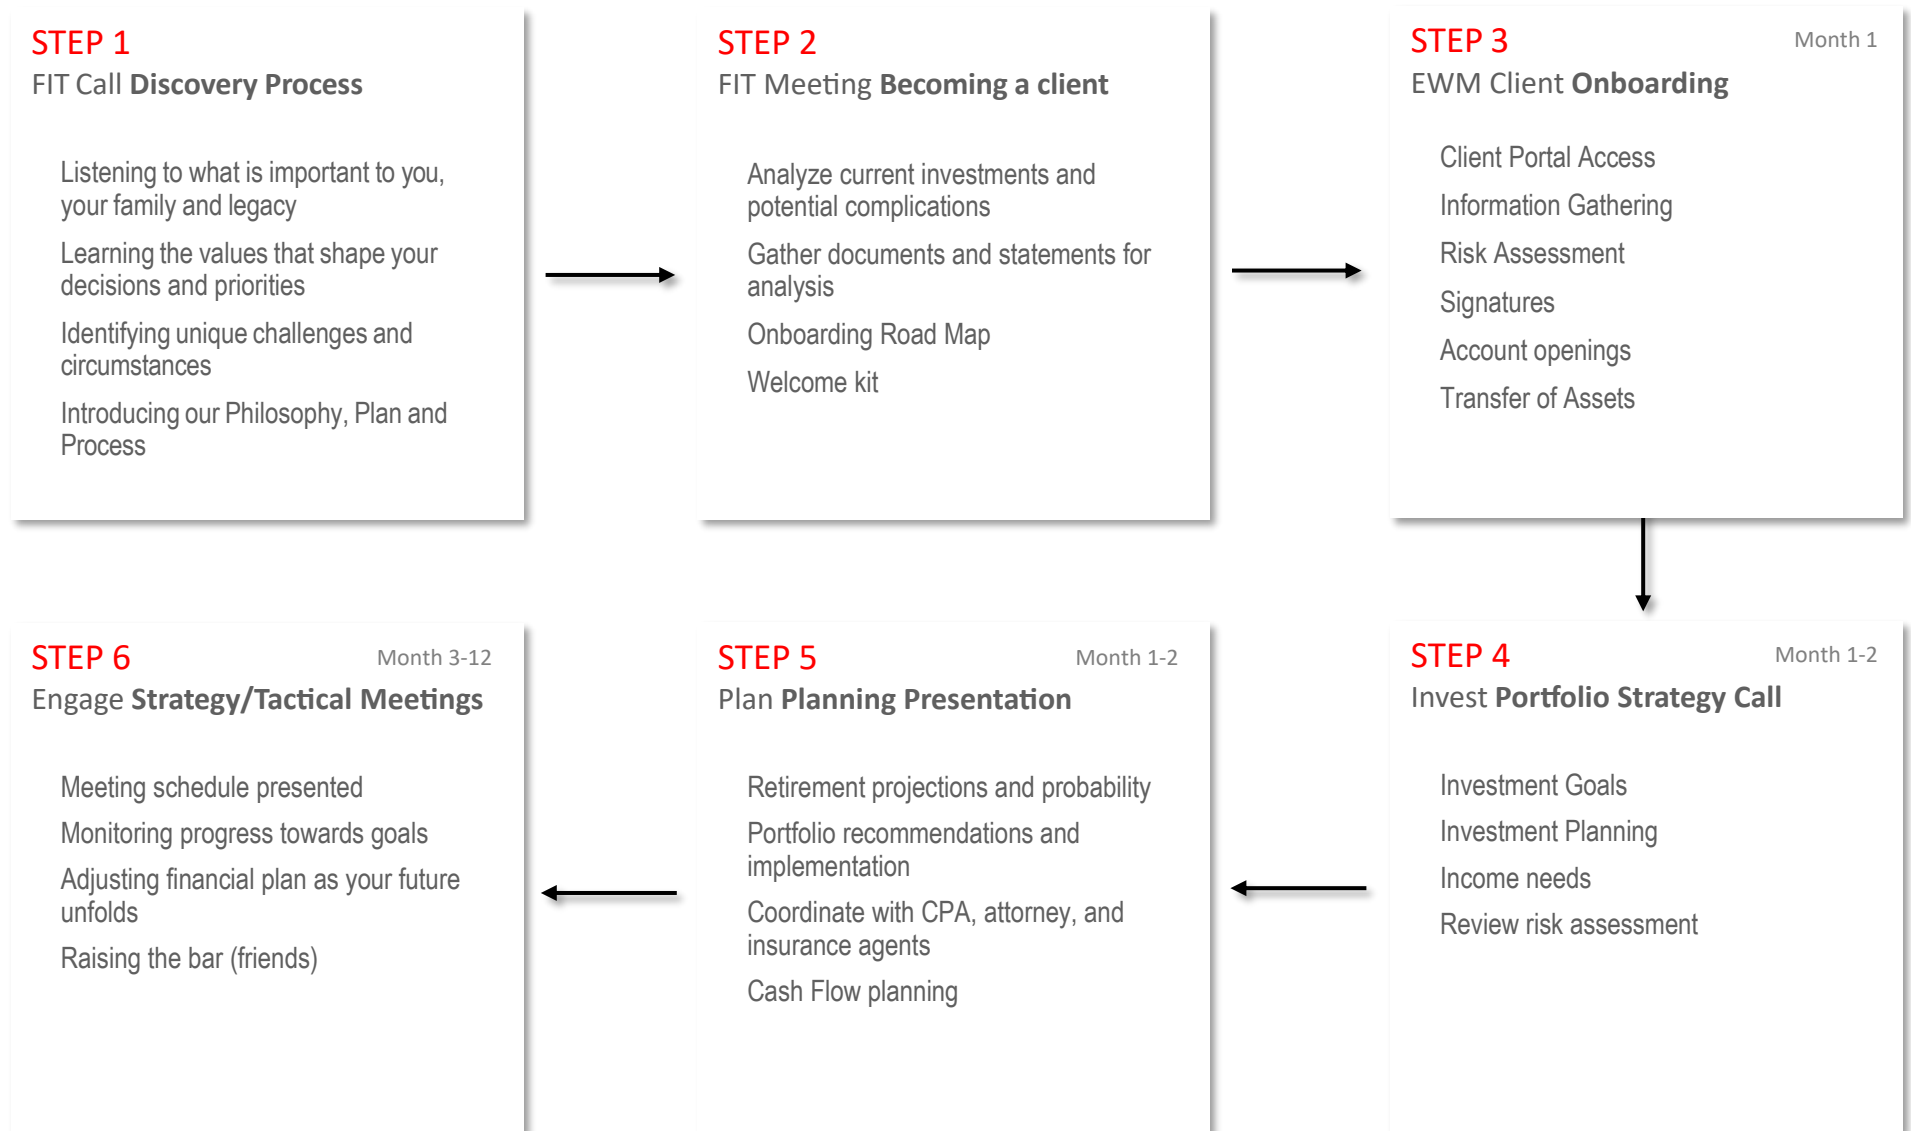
STEP 1
FIT Call Discovery Process

Listening to what is important to you, your family and legacy

Learning the values that shape your decisions and priorities

Identifying unique challenges and circumstances

Introducing our Philosophy, Plan and Process

STEP 2
FIT Meeting Becoming a client

Analyze current investments and potential complications

Gather documents and statements for analysis

Onboarding Road Map

Welcome kit

STEP 3
Month 1
EWM Client Onboarding

Client Portal Access

Information Gathering

Risk Assessment

Signatures

Account openings

Transfer of Assets

STEP 4
Month 1-2
Invest Portfolio Strategy Call

Investment Goals

Investment Planning

Income needs

Review risk assessment

STEP 5
Month 1-2
Plan Planning Presentation

Retirement projections and probability

Portfolio recommendations and implementation

Coordinate with CPA, attorney, and insurance agents

Cash Flow planning

STEP 6
Month 3-12
Engage Strategy/Tactical Meetings

Meeting schedule presented

Monitoring progress towards goals

Adjusting financial plan as your future unfolds

Raising the bar (friends)